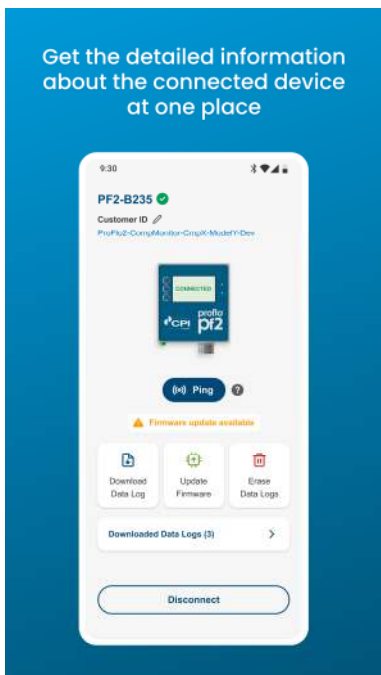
Get the detailed information about the connected device at one place

9:30

PF2-B235

Customer ID

ProFlo2-CompMonitor-CropX-ModelY-Dev

CONNECTED

CPI

proflo

pf2

Ping

?

Firmware update available

Download Data Log

Update Firmware

Erase Data Logs

Downloaded Data Logs (3)

>

Disconnect